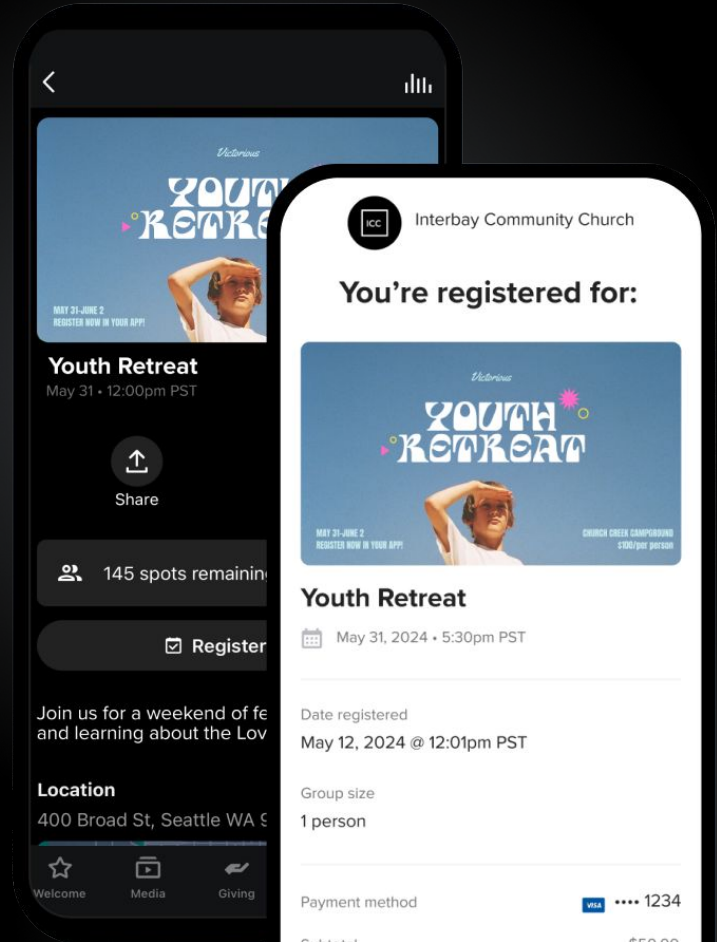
Victorious
YOUTH RETREAT
MAY 31-JUNE 2
REGISTER NOW IN YOUR APP!

Youth Retreat
May 31 • 12:00pm PST

Share

145 spots remainin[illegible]

Register

Join us for a weekend of fe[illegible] and learning about the Lov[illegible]

Location
400 Broad St, Seattle WA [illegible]

Welcome Media Giving

ICC
Interbay Community Church

You're registered for:

Victorious
YOUTH RETREAT
MAY 31-JUNE 2
REGISTER NOW IN YOUR APP!
CHURCH CREEK CAMPGROUND
$100/per person

Youth Retreat
May 31, 2024 • 5:30pm PST

Date registered
May 12, 2024 @ 12:01pm PST

Group size
1 person

Payment method
VISA •••• 1234

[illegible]